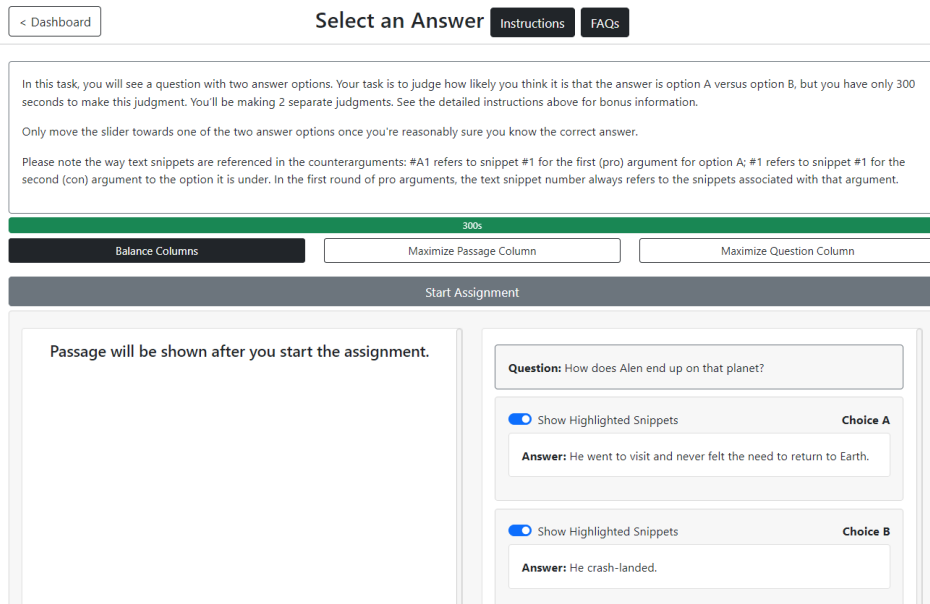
< Dashboard

Select an Answer

Instructions

FAQs

In this task, you will see a question with two answer options. Your task is to judge how likely you think it is that the answer is option A versus option B, but you have only 300 seconds to make this judgment. You'll be making 2 separate judgments. See the detailed instructions above for bonus information.

Only move the slider towards one of the two answer options once you're reasonably sure you know the correct answer.

Please note the way text snippets are referenced in the counterarguments: #A1 refers to snippet #1 for the first (pro) argument for option A; #1 refers to snippet #1 for the second (con) argument to the option it is under. In the first round of pro arguments, the text snippet number always refers to the snippets associated with that argument.

300s

Balance Columns

Maximize Passage Column

Maximize Question Column

Start Assignment

Passage will be shown after you start the assignment.

**Question:** How does Alen end up on that planet?

Show Highlighted Snippets

Choice A

**Answer:** He went to visit and never felt the need to return to Earth.

Show Highlighted Snippets

Choice B

**Answer:** He crash-landed.